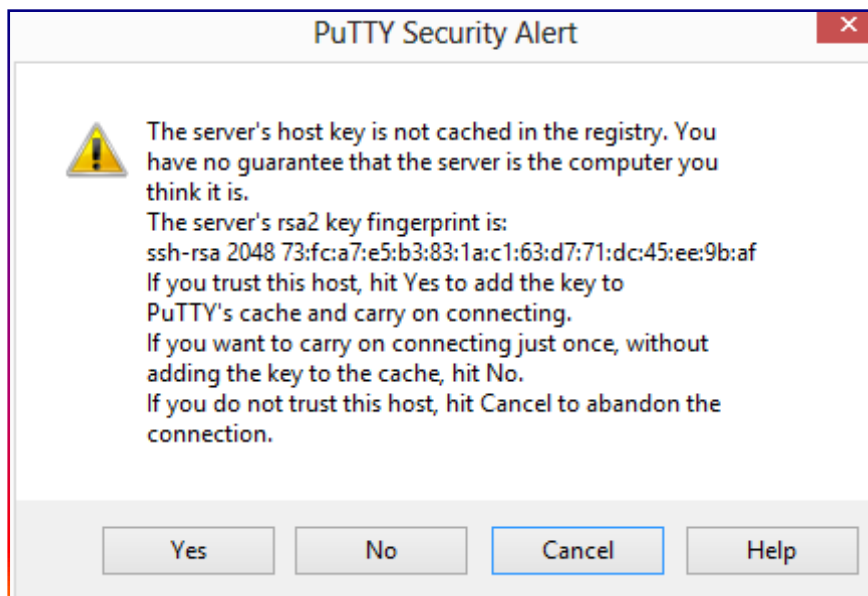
PuTTY Security Alert

The server's host key is not cached in the registry. You have no guarantee that the server is the computer you think it is.
The server's rsa2 key fingerprint is:
ssh-rsa 2048 73:fc:a7:e5:b3:83:1a:c1:63:d7:71:dc:45:ee:9b:af
If you trust this host, hit Yes to add the key to PuTTY's cache and carry on connecting.
If you want to carry on connecting just once, without adding the key to the cache, hit No.
If you do not trust this host, hit Cancel to abandon the connection.

Yes No Cancel Help